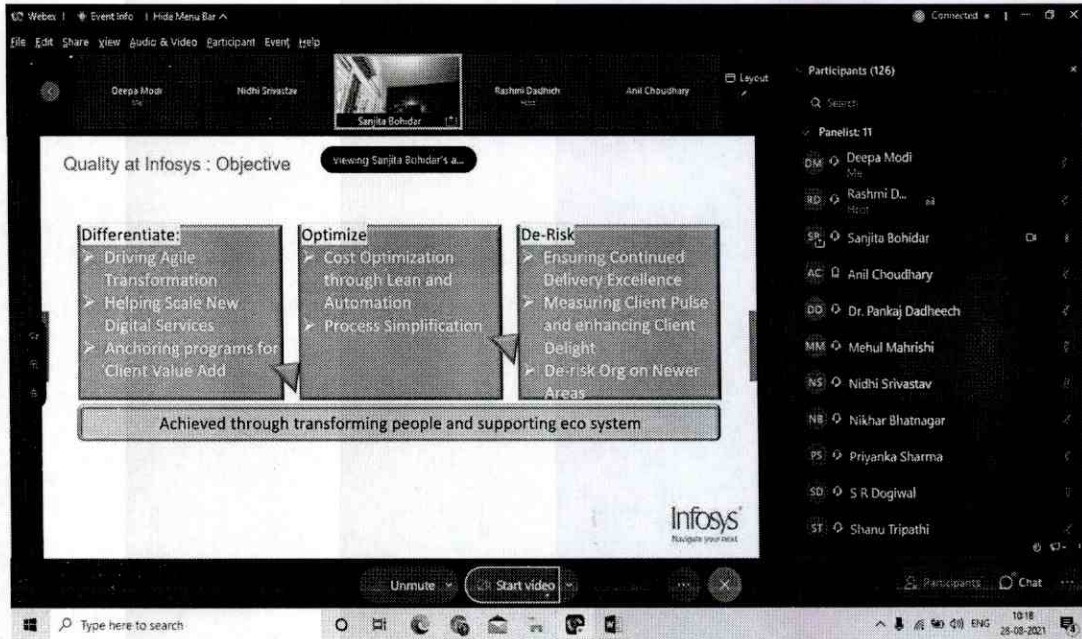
Webex | Event info | Hide Menu Bar ^

Connected

File Edit Share View Audio & Video Participant Event Help

Deepa Modi
Me

Nidhi Srivastav

Sanjita Bohidar

Rashmi Dadhich
Host

Anil Choudhary

Layout

Participants (126)

Search

Panelist: 11

Quality at Infosys : Objective

Viewing Sanjita Bohidar's a...

Differentiate:
➢ Driving Agile Transformation
➢ Helping Scale New Digital Services
➢ Anchoring programs for Client Value Add

Optimize
➢ Cost Optimization through Lean and Automation
➢ Process Simplification

De-Risk
➢ Ensuring Continued Delivery Excellence
➢ Measuring Client Pulse and enhancing Client Delight
➢ De-risk Org on Newer Areas

Achieved through transforming people and supporting eco system

Infosys
Navigate your next

DM Deepa Modi
Me

RD Rashmi D...
Host

SB Sanjita Bohidar

AC Anil Choudhary

DD Dr. Pankaj Dadheech

MM Mehul Mahrishi

NS Nidhi Srivastav

NB Nikhar Bhatnagar

PS Priyanka Sharma

SD S R Dogiwal

ST Shanu Tripathi

Unmute

Start video

Participants

Chat

Type here to search

ENG

10:18
28-08-2021